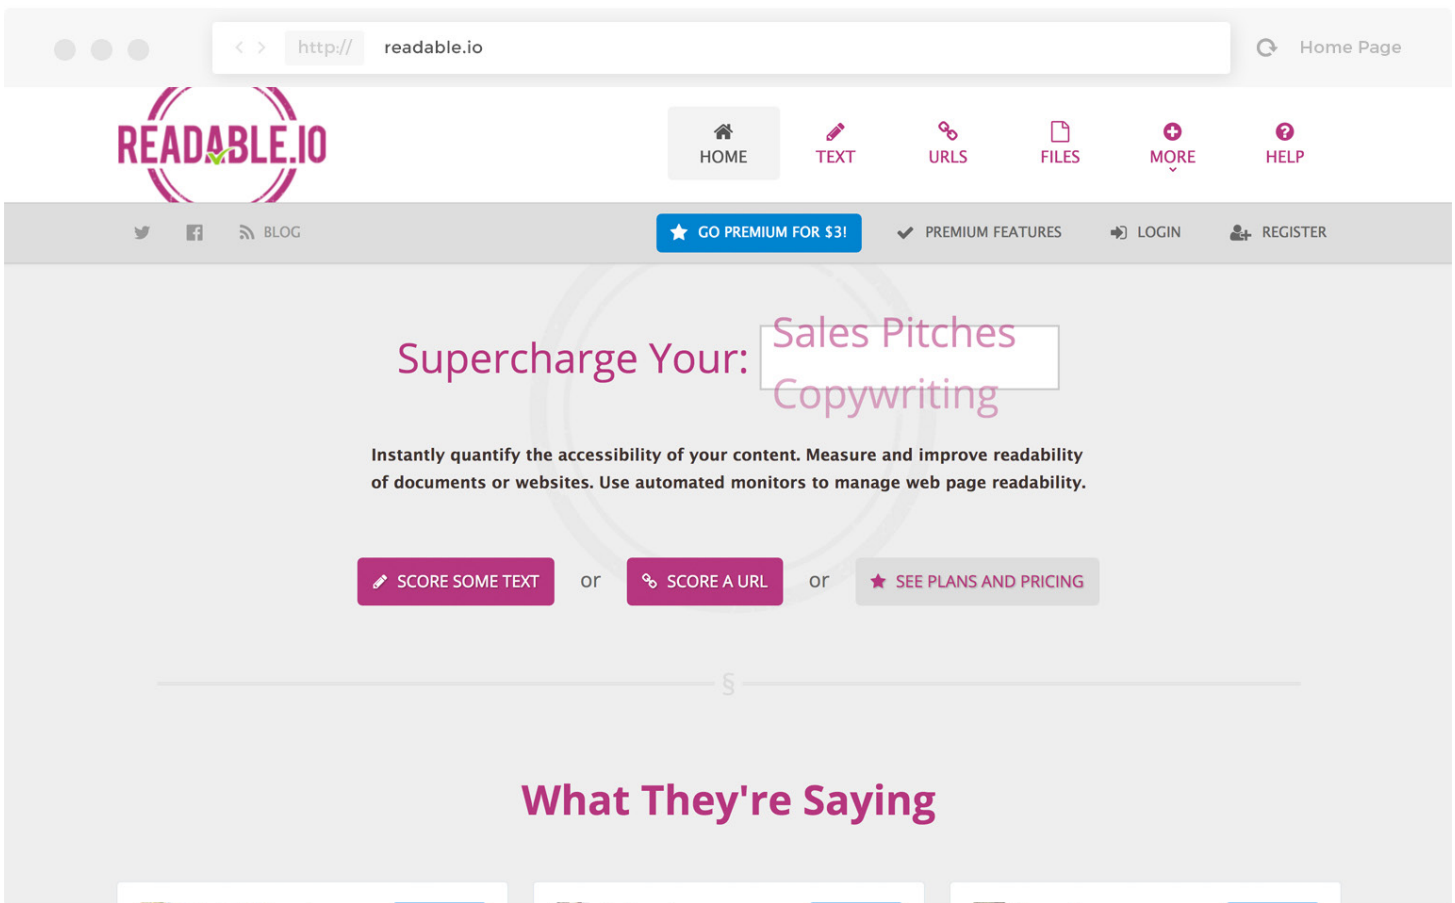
http:// readable.io

Home Page

READABLE.IO

HOME TEXT URLS FILES MORE HELP

BLOG

GO PREMIUM FOR $3!

PREMIUM FEATURES

LOGIN

REGISTER

Supercharge Your: Sales Pitches Copywriting

Instantly quantify the accessibility of your content. Measure and improve readability of documents or websites. Use automated monitors to manage web page readability.

SCORE SOME TEXT or SCORE A URL or SEE PLANS AND PRICING

§

What They're Saying